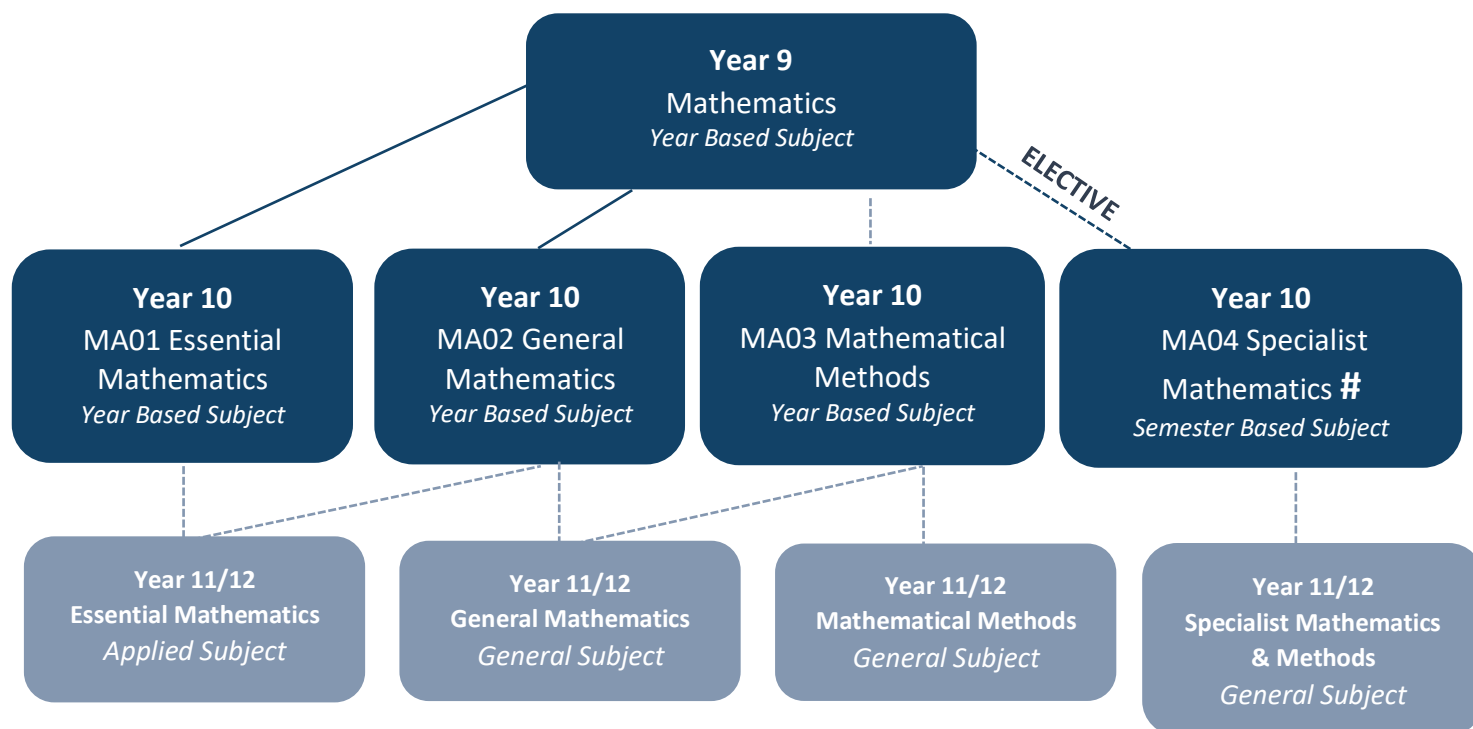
**Year 9**
Mathematics
*Year Based Subject*

ELECTIVE

**Year 10**
MA01 Essential Mathematics
*Year Based Subject*

**Year 10**
MA02 General Mathematics
*Year Based Subject*

**Year 10**
MA03 Mathematical Methods
*Year Based Subject*

**Year 10**
MA04 Specialist Mathematics **#**
*Semester Based Subject*

**Year 11/12**
**Essential Mathematics**
*Applied Subject*

**Year 11/12**
**General Mathematics**
*General Subject*

**Year 11/12**
**Mathematical Methods**
*General Subject*

**Year 11/12**
**Specialist Mathematics & Methods**
*General Subject*